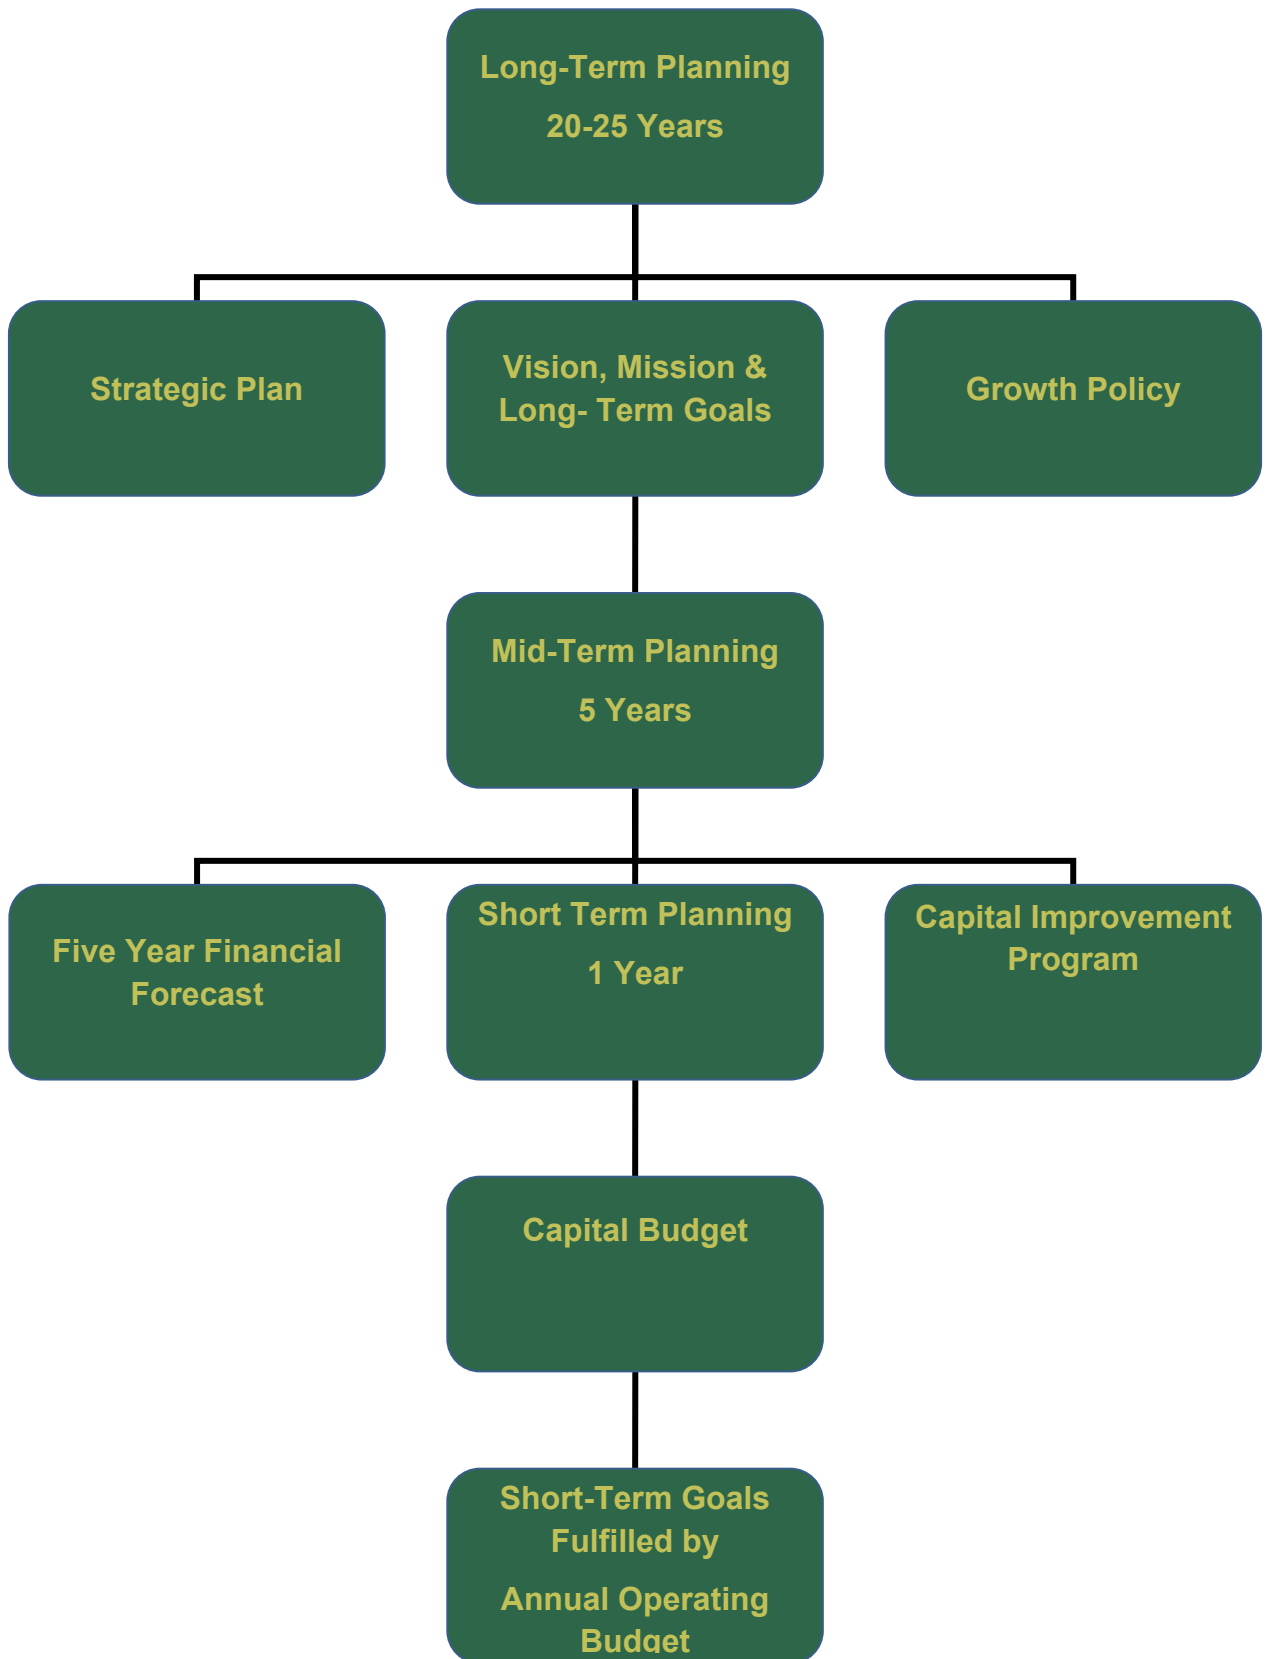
Long-Term Planning

20-25 Years

Strategic Plan

Vision, Mission & Long- Term Goals

Growth Policy

Mid-Term Planning

5 Years

Five Year Financial Forecast

Short Term Planning

1 Year

Capital Improvement Program

Capital Budget

Short-Term Goals Fulfilled by

Annual Operating Budget